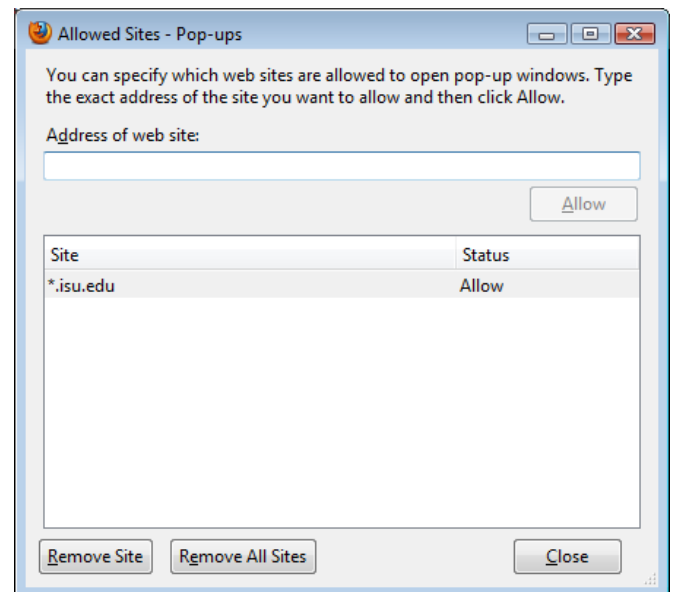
Allowed Sites - Pop-ups

You can specify which web sites are allowed to open pop-up windows. Type the exact address of the site you want to allow and then click Allow.

Address of web site:

Allow

| Site | Status |
|---|---|
| *.isu.edu | Allow |

Remove Site
Remove All Sites
Close